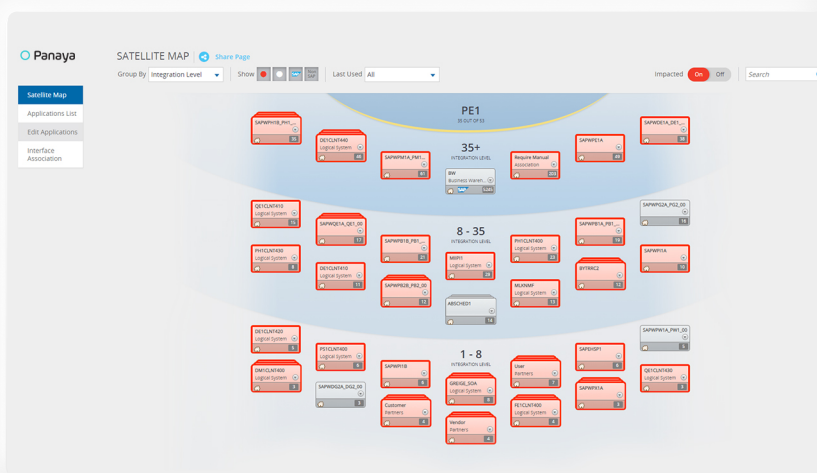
Panaya

SATELLITE MAP Share Page

Group By Integration Level Show Last Used All Impacted On Off Search

Satellite Map
Applications List
Edit Applications
Interface Association

PE1
35 OUT OF 53

35+
INTEGRATION LEVEL

8 - 35
INTEGRATION LEVEL

1 - 8
INTEGRATION LEVEL

SAPWPH1B_PH1_...
DE1CLNT440 Logical System
SAPWPM1A_PM1_...
BW Business Wareh...
Require Manual Association
SAPWPE1A
SAPWDE1A_DE1_...

QE1CLNT410 Logical System
SAPWQE1A_QE1_00
SAPWPB1B_PB1_...
MIIPI1 Logical System
PH1CLNT400 Logical System
SAPWPB1A_PB1_...
SAPWPG2A_PG2_00

PH1CLNT430 Logical System
DE1CLNT410 Logical System
SAPWPB2B_PB2_00
MLKNMP Logical System
BYTRXC2
SAPWPI1A

ABISCHED1

DE1CLNT420 Logical System
PS1CLNT400 Logical System
SAPWPI1B
User Partners
SAPEHSP1
SAPWPW1A_PW1_00

DM1CLNT400 Logical System
SAPWDG2A_DG2_00
GREIGE_SOA Logical System
QE1CLNT430 Logical System
SAPWPX1A

Customer Partners
FE1CLNT400 Logical System
Vendor Partners